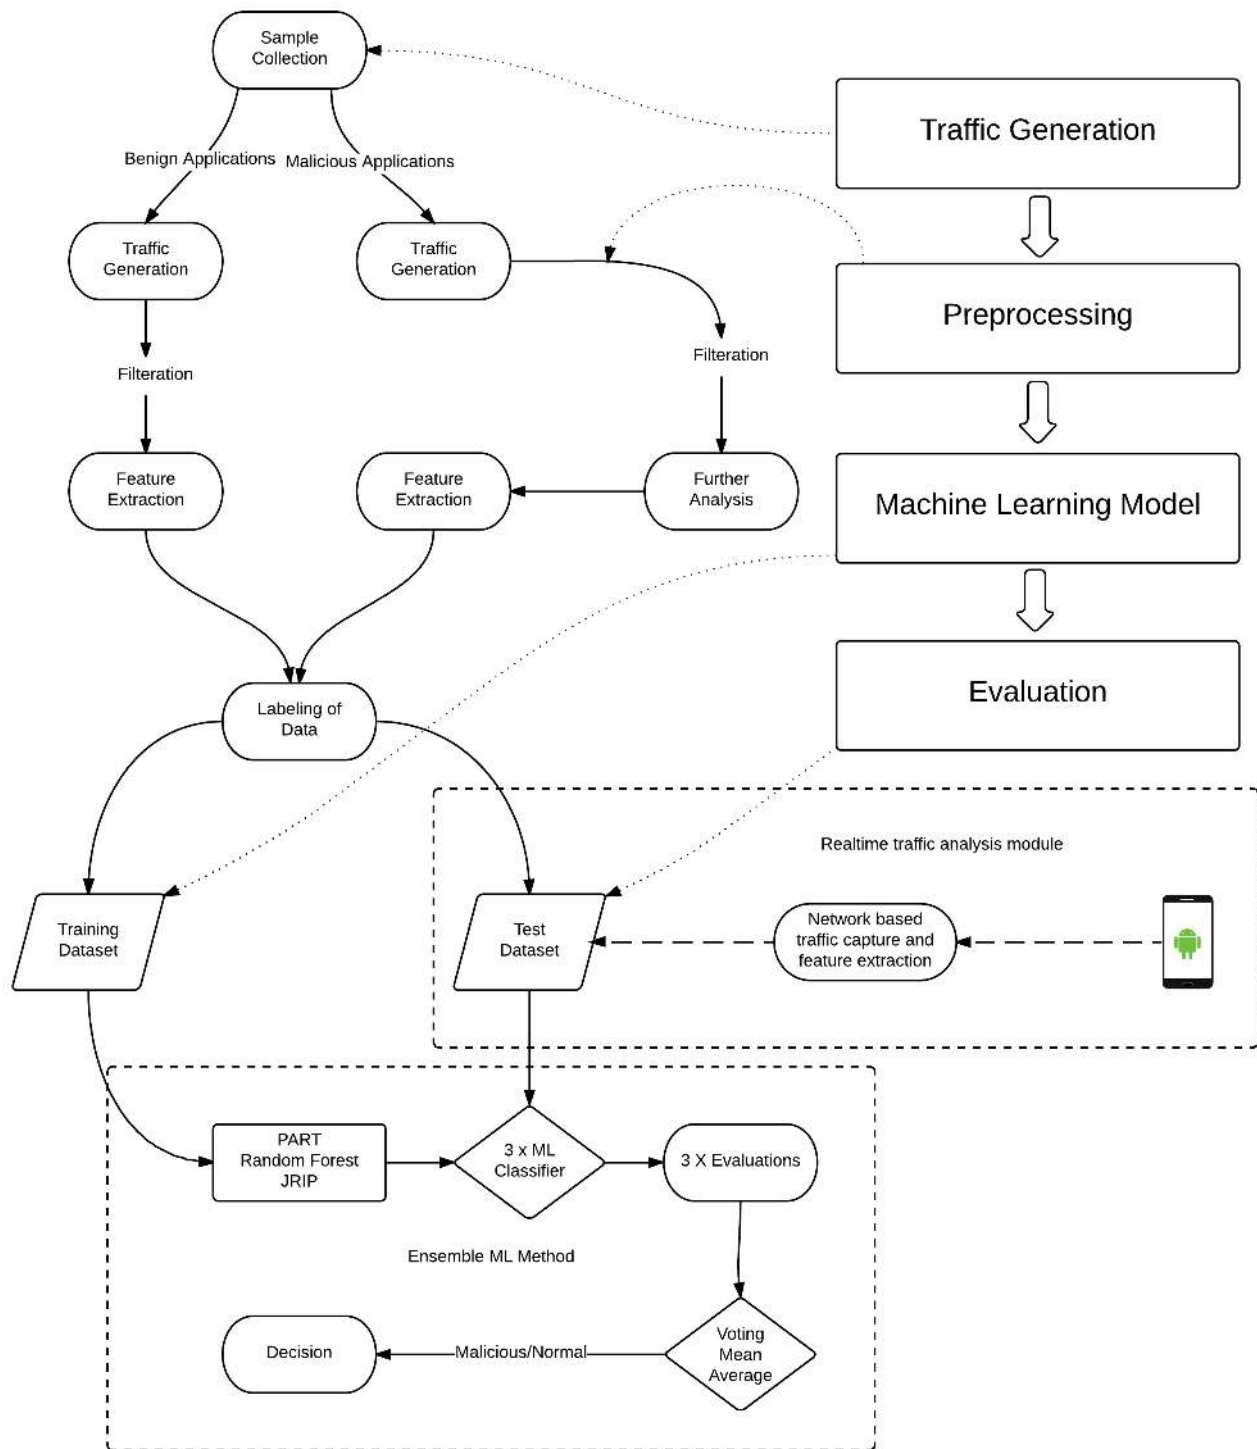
Sample Collection

Traffic Generation

Benign Applications

Malicious Applications

Traffic Generation

Traffic Generation

Preprocessing

Filteration

Filteration

Machine Learning Model

Feature Extraction

Feature Extraction

Further Analysis

Evaluation

Labeling of Data

Realtime traffic analysis module

Training Dataset

Test Dataset

Network based traffic capture and feature extraction

PART
Random Forest
JRIP

3 x ML Classifier

3 X Evaluations

Ensemble ML Method

Decision

Malicious/Normal

Voting Mean Average